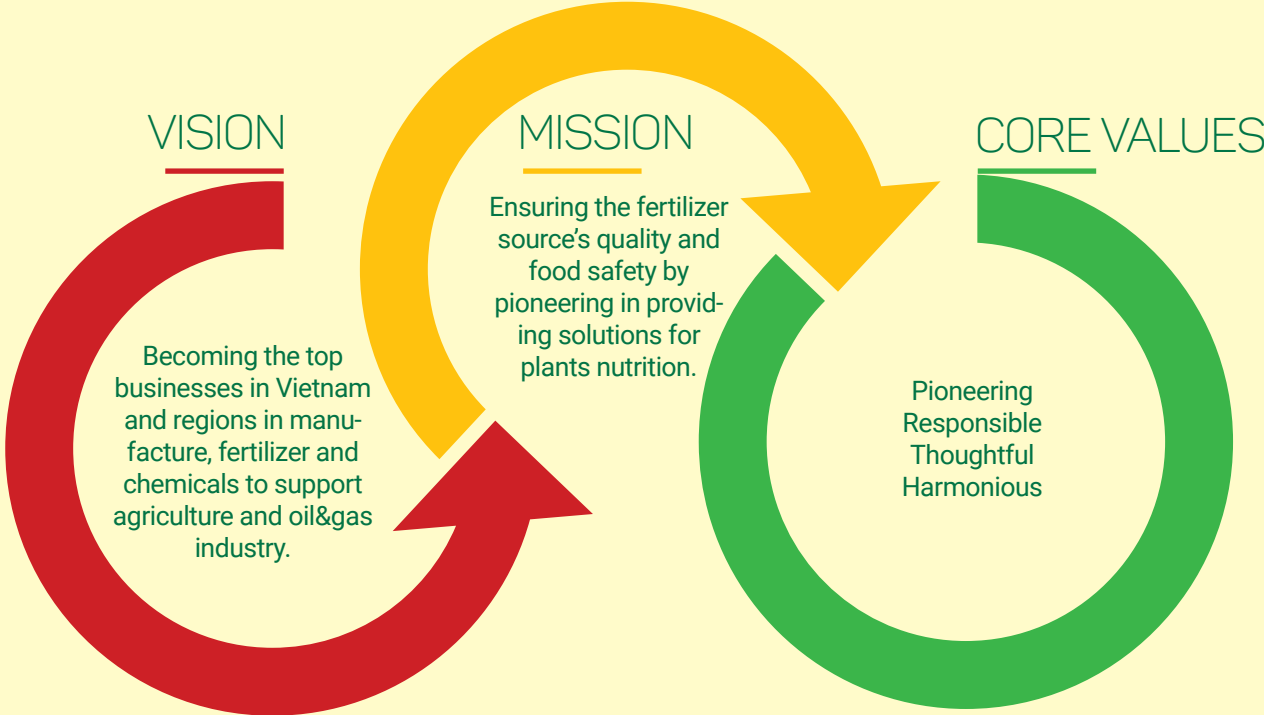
VISION

Becoming the top businesses in Vietnam and regions in manufacture, fertilizer and chemicals to support agriculture and oil&gas industry.

MISSION

Ensuring the fertilizer source's quality and food safety by pioneering in providing solutions for plants nutrition.

CORE VALUES

Pioneering
Responsible
Thoughtful
Harmonious